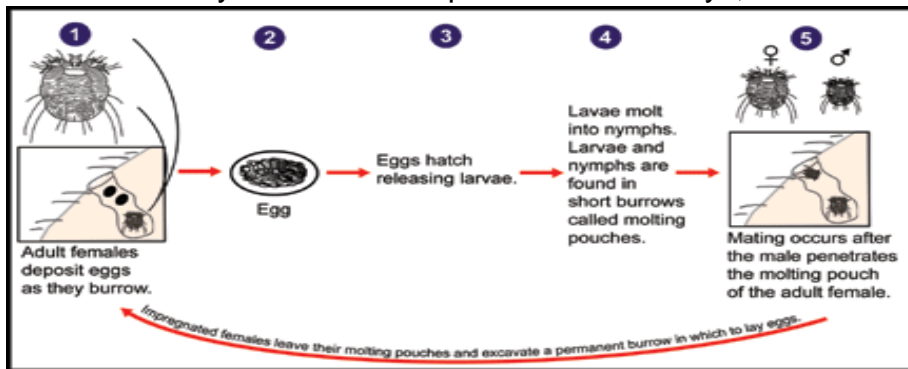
1

Adult females deposit eggs as they burrow.

2

Egg

3

Eggs hatch releasing larvae.

4

Lavae molt into nymphs. Larvae and nymphs are found in short burrows called molting pouches.

5

♀ ♂

Mating occurs after the male penetrates the molting pouch of the adult female.

Impregnated females leave their molting pouches and excavate a permanent burrow in which to lay eggs.